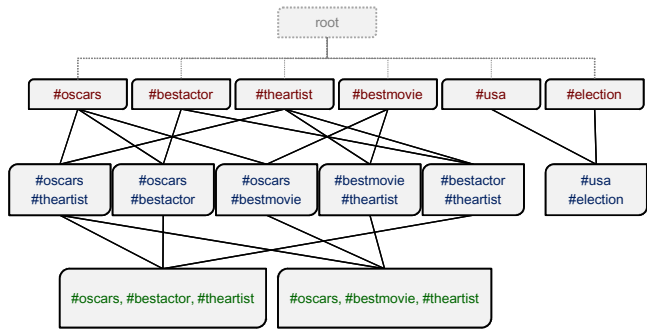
root

#oscars
#bestactor
#theartist
#bestmovie
#usa
#election

#oscars #theartist
#oscars #bestactor
#oscars #bestmovie
#bestmovie #theartist
#bestactor #theartist
#usa #election

#oscars, #bestactor, #theartist
#oscars, #bestmovie, #theartist